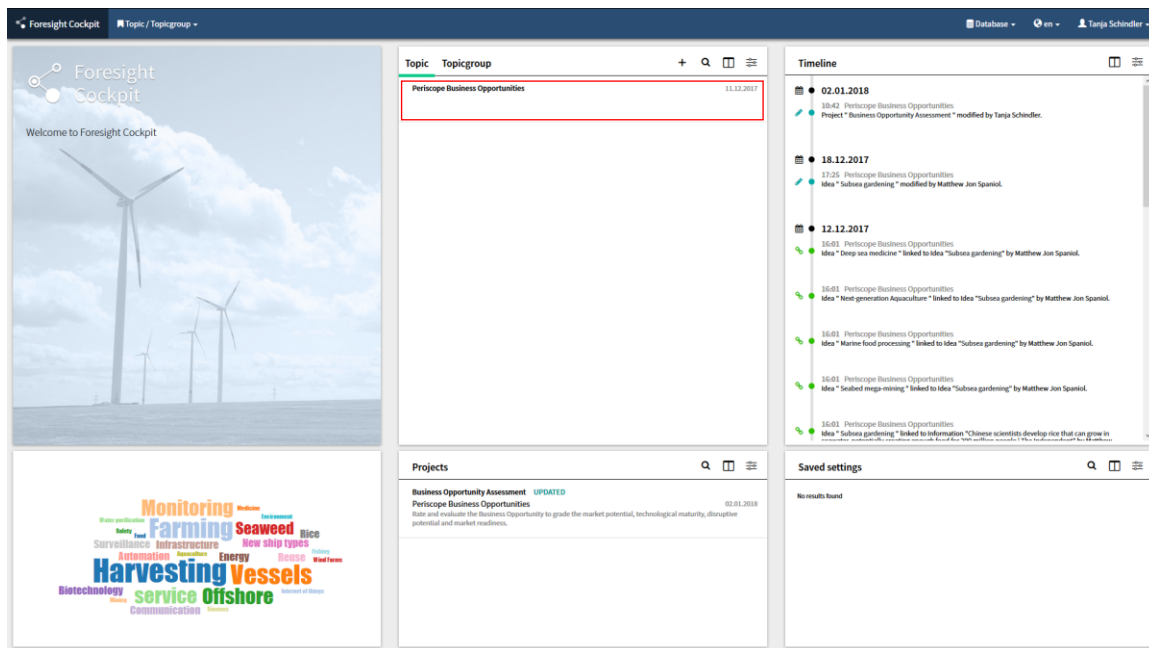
Foresight Cockpit   Topic / Topicgroup   Database   en   Tanja Schindler

Foresight Cockpit

Welcome to Foresight Cockpit

Topic   Topicgroup

Periscope Business Opportunities   11.12.2017

Timeline

02.01.2018
10:42 Periscope Business Opportunities
Project " Business Opportunity Assessment " modified by Tanja Schindler.

18.12.2017
17:25 Periscope Business Opportunities
Idea " Subsea gardening " modified by Matthew Jon Spaniol.

12.12.2017
16:01 Periscope Business Opportunities
Idea " Deep sea medicine " linked to Idea "Subsea gardening" by Matthew Jon Spaniol.

16:01 Periscope Business Opportunities
Idea " Next-generation Aquaculture " linked to Idea "Subsea gardening" by Matthew Jon Spaniol.

16:01 Periscope Business Opportunities
Idea " Marine food processing " linked to Idea "Subsea gardening" by Matthew Jon Spaniol.

16:01 Periscope Business Opportunities
Idea " Seabed mega-mining " linked to Idea "Subsea gardening" by Matthew Jon Spaniol.

16:01 Periscope Business Opportunities
Idea " Subsea gardening " linked to Information "Chinese scientists develop rice that can grow in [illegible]

Monitoring Medicine Water purification Environment Safety Food Farming Seaweed Rice Surveillance Infrastructure New ship types Automation Aquaculture Energy Reuse Fishery Wind farms Harvesting Vessels Biotechnology service Offshore Internet of things Mining Communication Sensors

Projects

Business Opportunity Assessment UPDATED
Periscope Business Opportunities   02.01.2018
Rate and evaluate the Business Opportunity to grade the market potential, technological maturity, disruptive potential and market readiness.

Saved settings

No results found